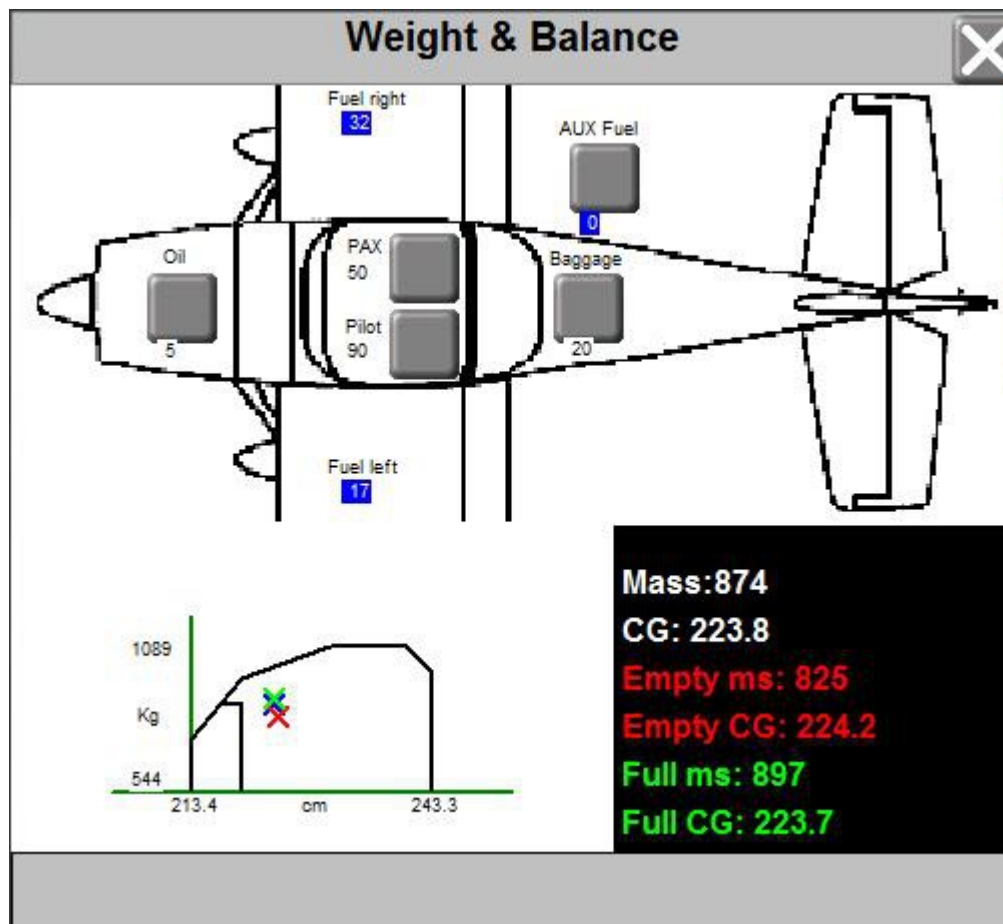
Weight & Balance

Fuel right
32

AUX Fuel
0

Oil
5

PAX
50

Pilot
90

Baggage
20

Fuel left
17

1089

Kg

544

213.4

cm

243.3

Mass:874
CG: 223.8
Empty ms: 825
Empty CG: 224.2
Full ms: 897
Full CG: 223.7